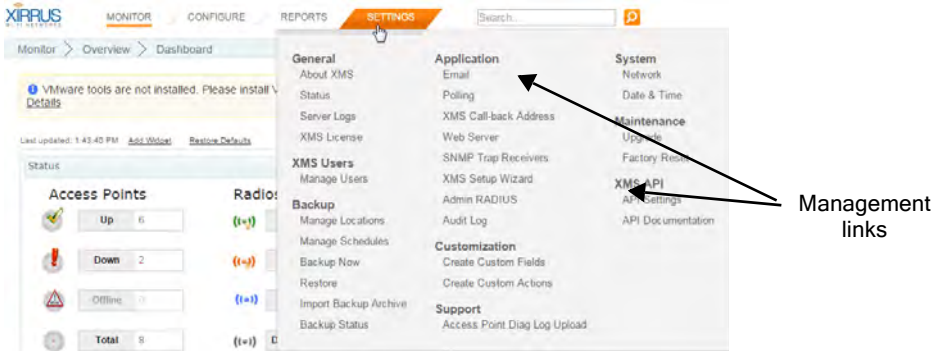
XIRRUS

MONITOR CONFIGURE REPORTS SETTINGS Search...

Monitor > Overview > Dashboard

VMware tools are not installed. Please install V
Details

Last updated: 1:43:45 PM Add Widget Restore Defaults

Status

Access Points

Up 6

Down 2

Offline 0

Total 8

Radios

General
About XMS
Status
Server Logs
XMS License

XMS Users
Manage Users

Backup
Manage Locations
Manage Schedules
Backup Now
Restore
Import Backup Archive
Backup Status

Application
Email
Polling
XMS Call-back Address
Web Server
SNMP Trap Receivers
XMS Setup Wizard
Admin RADIUS
Audit Log

Customization
Create Custom Fields
Create Custom Actions

Support
Access Point Diag Log Upload

System
Network
Date & Time

Maintenance
Upgrade
Factory Reset

XMS API
API Settings
API Documentation

Management links